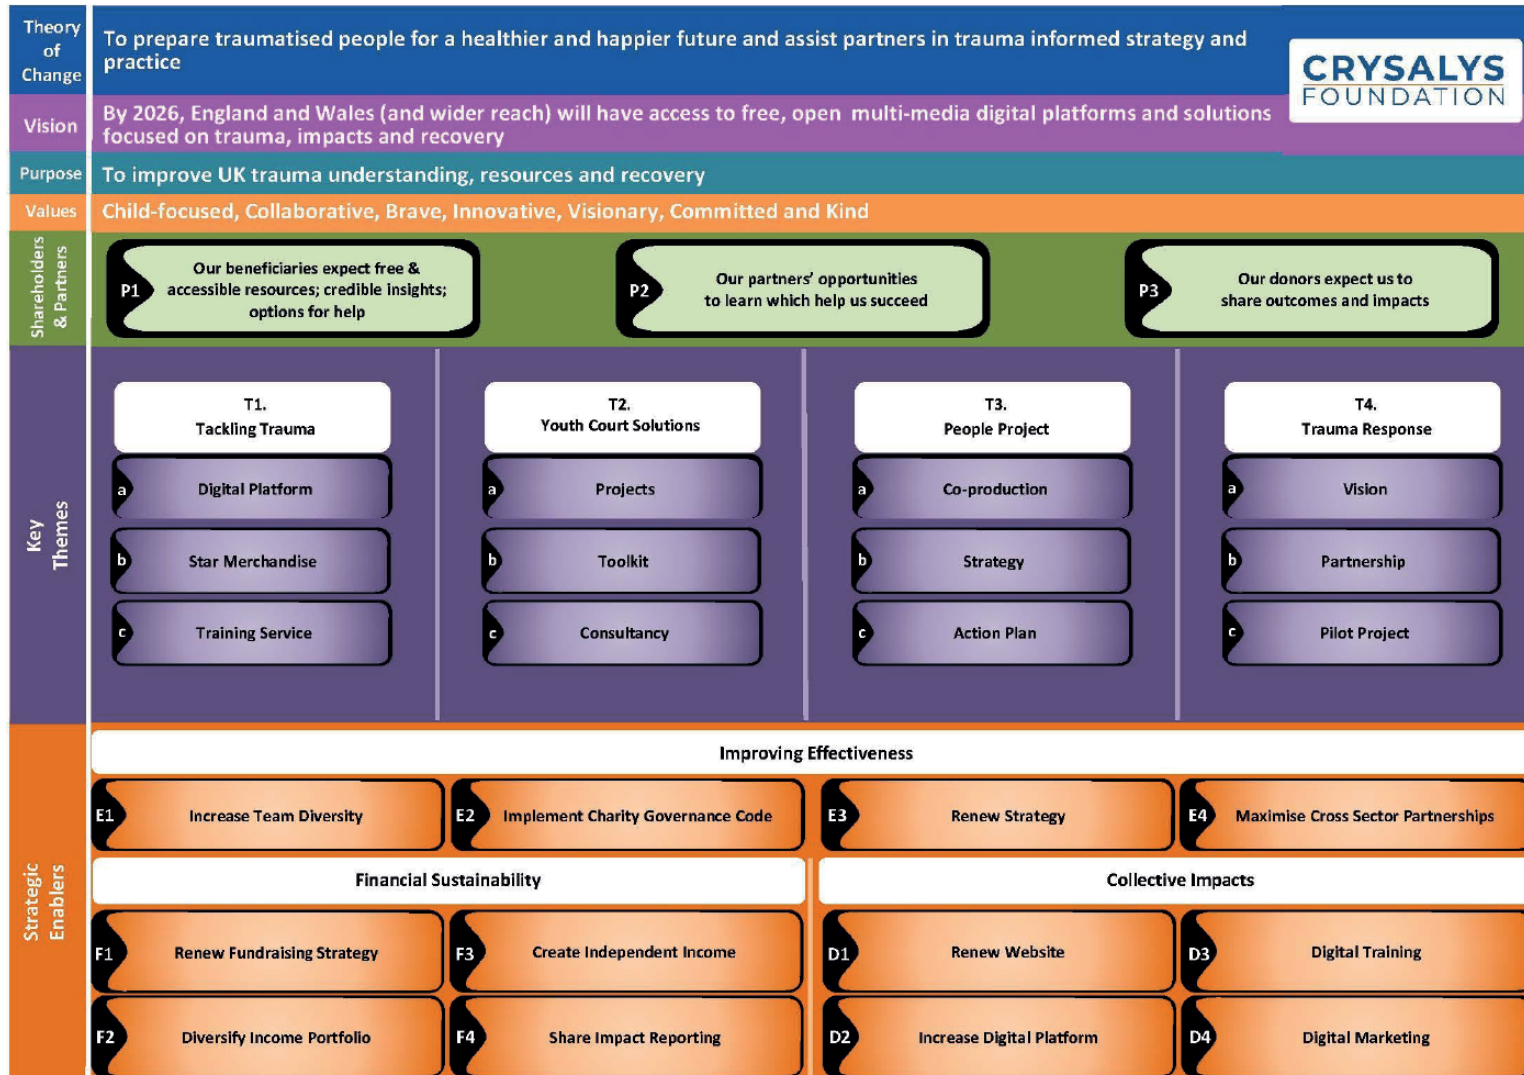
Theory of Change

To prepare traumatised people for a healthier and happier future and assist partners in trauma informed strategy and practice

CRYSALYS FOUNDATION

Vision

By 2026, England and Wales (and wider reach) will have access to free, open multi-media digital platforms and solutions focused on trauma, impacts and recovery

Purpose

To improve UK trauma understanding, resources and recovery

Values

Child-focused, Collaborative, Brave, Innovative, Visionary, Committed and Kind

Shareholders & Partners

P1 Our beneficiaries expect free & accessible resources; credible insights; options for help

P2 Our partners' opportunities to learn which help us succeed

P3 Our donors expect us to share outcomes and impacts

Key Themes

T1. Tackling Trauma

a Digital Platform

b Star Merchandise

c Training Service

T2. Youth Court Solutions

a Projects

b Toolkit

c Consultancy

T3. People Project

a Co-production

b Strategy

c Action Plan

T4. Trauma Response

a Vision

b Partnership

c Pilot Project

Strategic Enablers

Improving Effectiveness

E1 Increase Team Diversity

E2 Implement Charity Governance Code

E3 Renew Strategy

E4 Maximise Cross Sector Partnerships

Financial Sustainability

F1 Renew Fundraising Strategy

F3 Create Independent Income

F2 Diversify Income Portfolio

F4 Share Impact Reporting

Collective Impacts

D1 Renew Website

D3 Digital Training

D2 Increase Digital Platform

D4 Digital Marketing